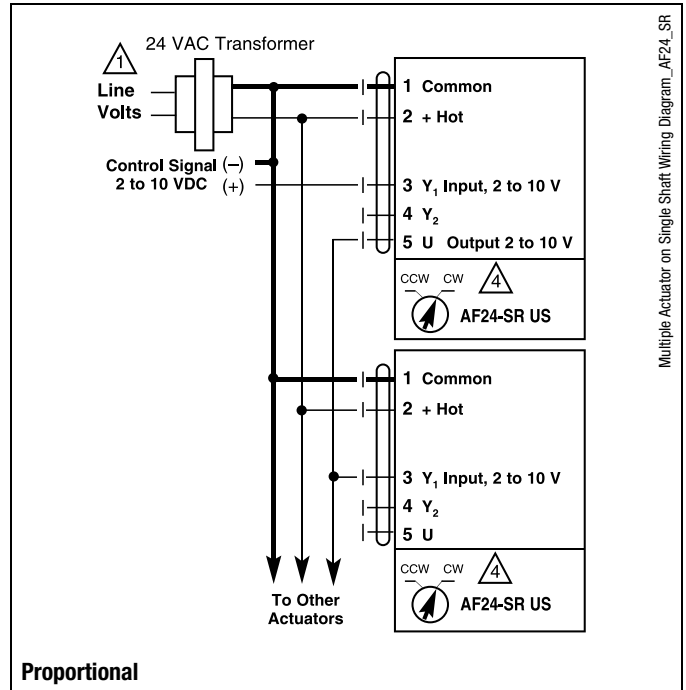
1

24 VAC Transformer

Line

Volts

Control Signal (–)

2 to 10 VDC (+)

1 Common

2 + Hot

3 $Y_1$ Input, 2 to 10 V

4 $Y_2$

5 U Output 2 to 10 V

CCW CW

4

AF24-SR US

1 Common

2 + Hot

3 $Y_1$ Input, 2 to 10 V

4 $Y_2$

5 U

CCW CW

4

AF24-SR US

To Other Actuators

Multiple Actuator on Single Shaft Wiring Diagram_AF24_SR

Proportional